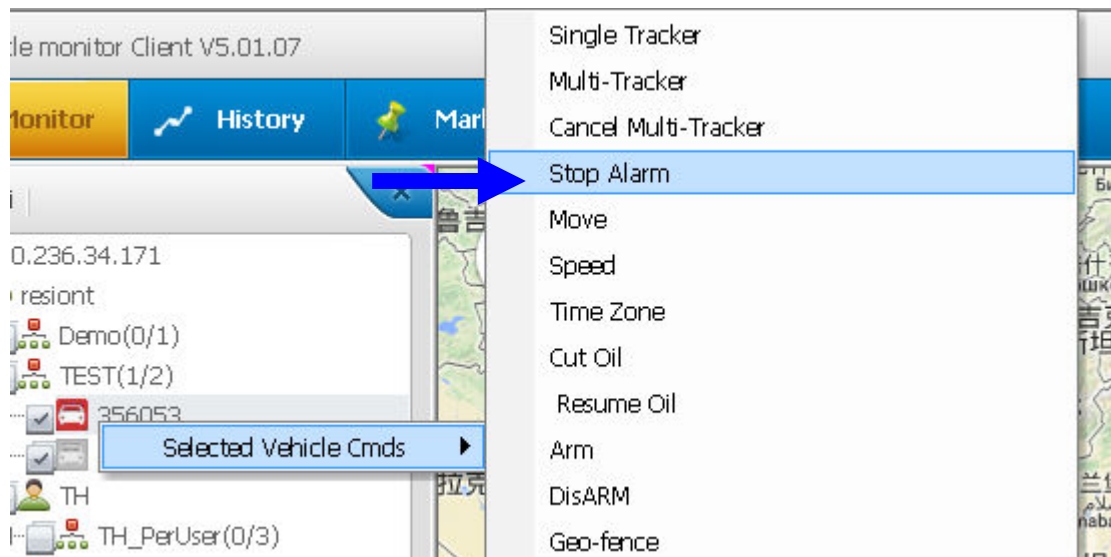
le monitor Client V5.01.07

Monitor
History
Marl

0.236.34.171
resiont
Demo(0/1)
TEST(1/2)
356053
TH
TH_PerUser(0/3)

Selected Vehicle Cmds

Single Tracker
Multi-Tracker
Cancel Multi-Tracker
Stop Alarm
Move
Speed
Time Zone
Cut Oil
Resume Oil
Arm
DisARM
Geo-fence